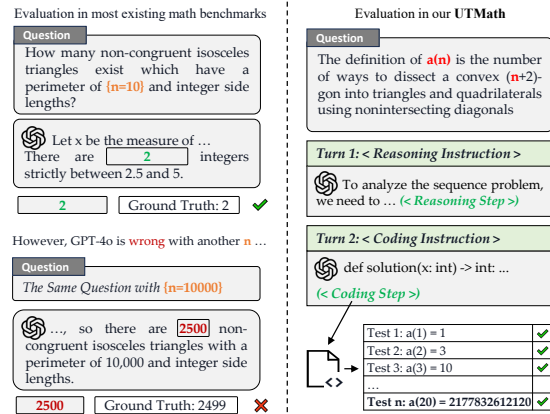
Evaluation in most existing math benchmarks

Question

How many non-congruent isosceles triangles exist which have a perimeter of {n=10} and integer side lengths?

Let x be the measure of … There are 2 integers strictly between 2.5 and 5.

2

Ground Truth: 2

However, GPT-4o is wrong with another n …

Question

The Same Question with {n=10000}

…, so there are 2500 non-congruent isosceles triangles with a perimeter of 10,000 and integer side lengths.

2500

Ground Truth: 2499

Evaluation in our UTMath

Question

The definition of a(n) is the number of ways to dissect a convex (n+2)-gon into triangles and quadrilaterals using nonintersecting diagonals

Turn 1: < Reasoning Instruction >

To analyze the sequence problem, we need to … (< Reasoning Step >)

Turn 2: < Coding Instruction >

def solution(x: int) -> int: ...

(< Coding Step >)

<>

| Test 1: a(1) = 1 |
|---|
| Test 2: a(2) = 3 |
| Test 3: a(3) = 10 |
| … |
| Test n: a(20) = 2177832612120 |